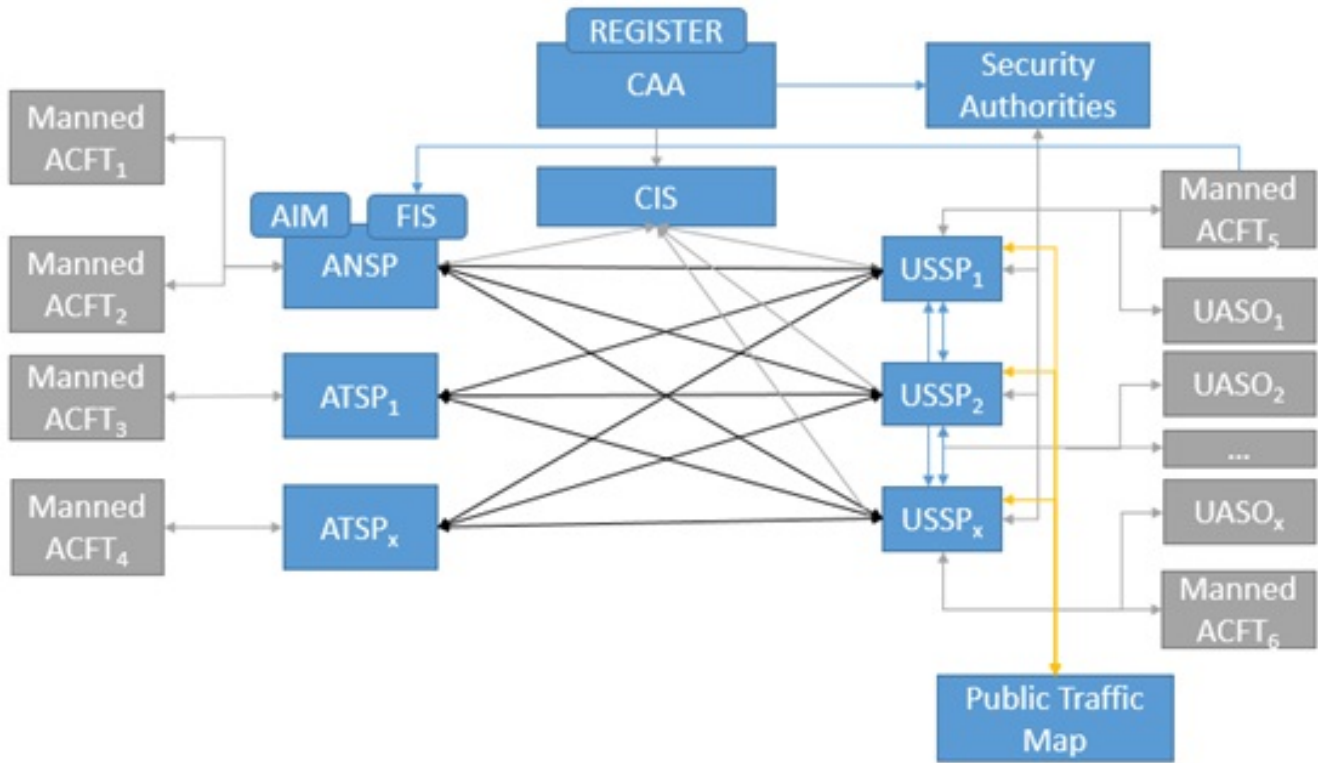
REGISTER
CAA

Security Authorities

Manned $ACFT_1$

Manned $ACFT_2$

Manned $ACFT_3$

Manned $ACFT_4$

AIM
FIS
ANSP

CIS

$ATSP_1$

$ATSP_x$

$USSP_1$

$USSP_2$

$USSP_x$

Manned $ACFT_5$

$UASO_1$

$UASO_2$

...

$UASO_x$

Manned $ACFT_6$

Public Traffic Map